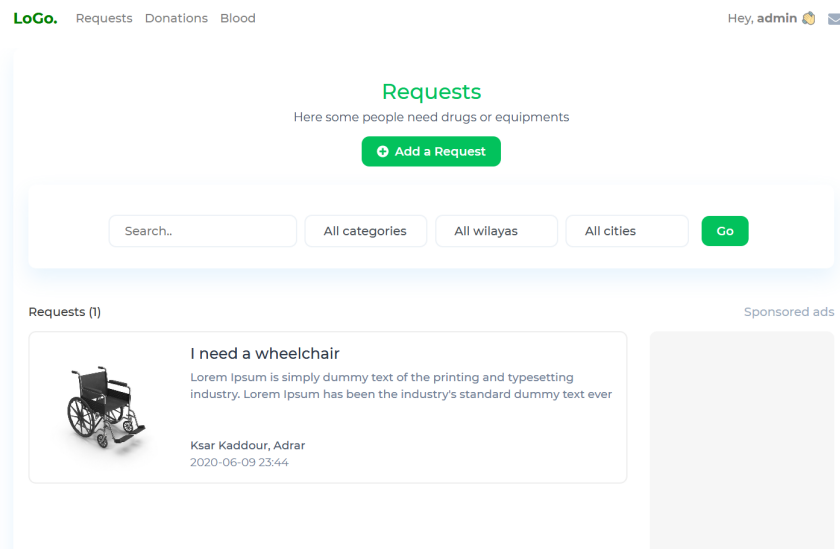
LoGo. Requests Donations Blood

Hey, admin 👋

Requests

Here some people need drugs or equipments

Add a Request

Search..

All categories

All wilayas

All cities

Go

Requests (1)

Sponsored ads

I need a wheelchair

Lorem Ipsum is simply dummy text of the printing and typesetting industry. Lorem Ipsum has been the industry's standard dummy text ever

Ksar Kaddour, Adrar

2020-06-09 23:44